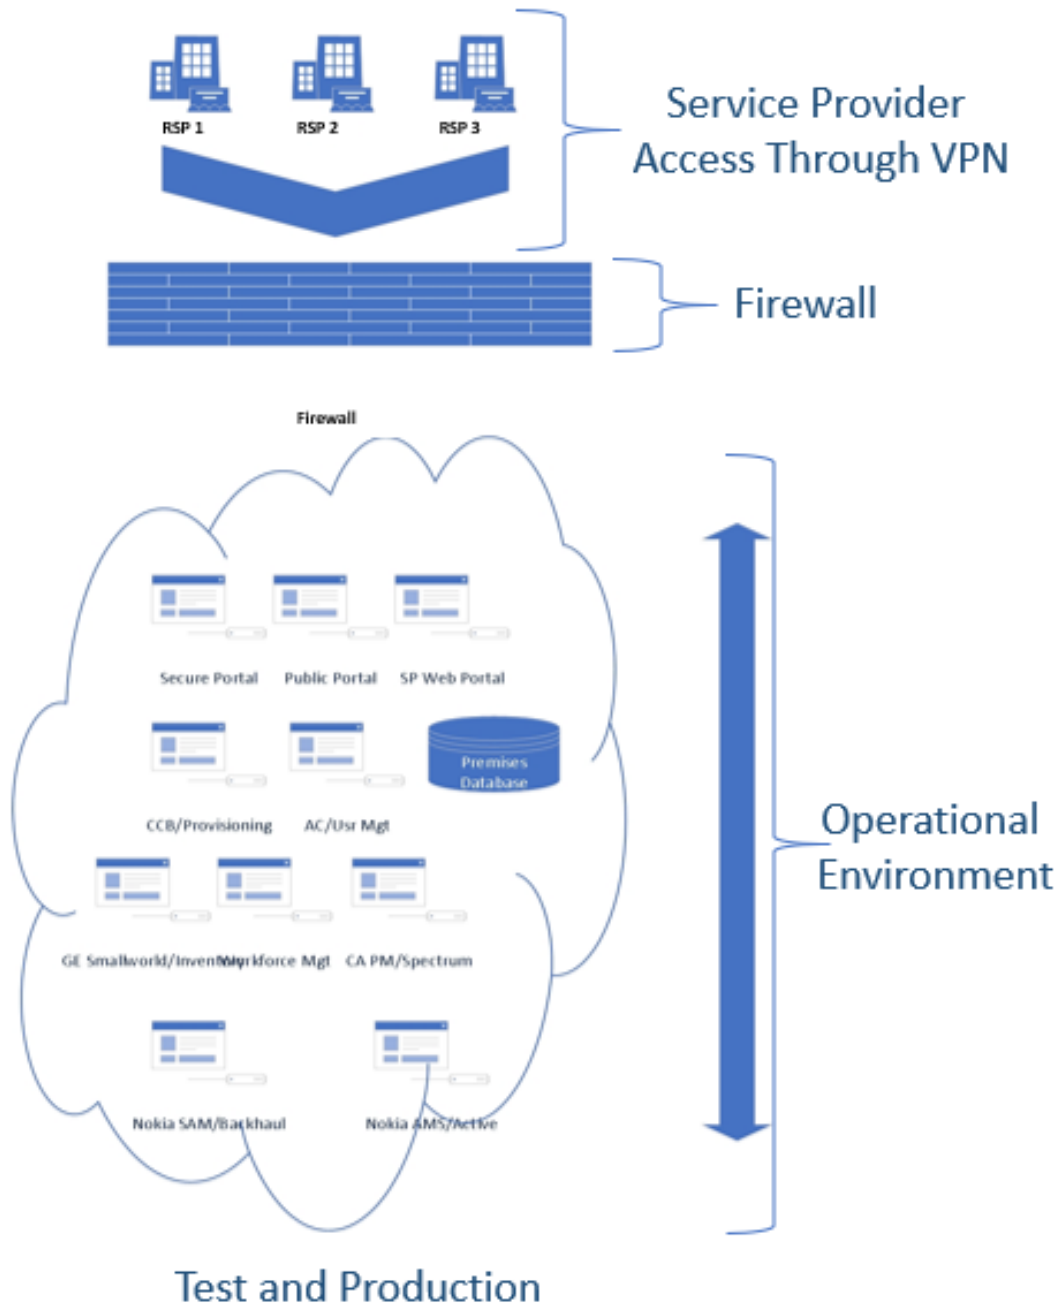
RSP 1
RSP 2
RSP 3

Service Provider Access Through VPN

Firewall

Firewall

Secure Portal
Public Portal
SP Web Portal

Premises Database

CCB/Provisioning
AC/Usr Mgt

GE Smallworld/Inventory
Workforce Mgt
CA PM/Spectrum

Nokia SAM/Backhaul
Nokia AMS/Active

Operational Environment

Test and Production